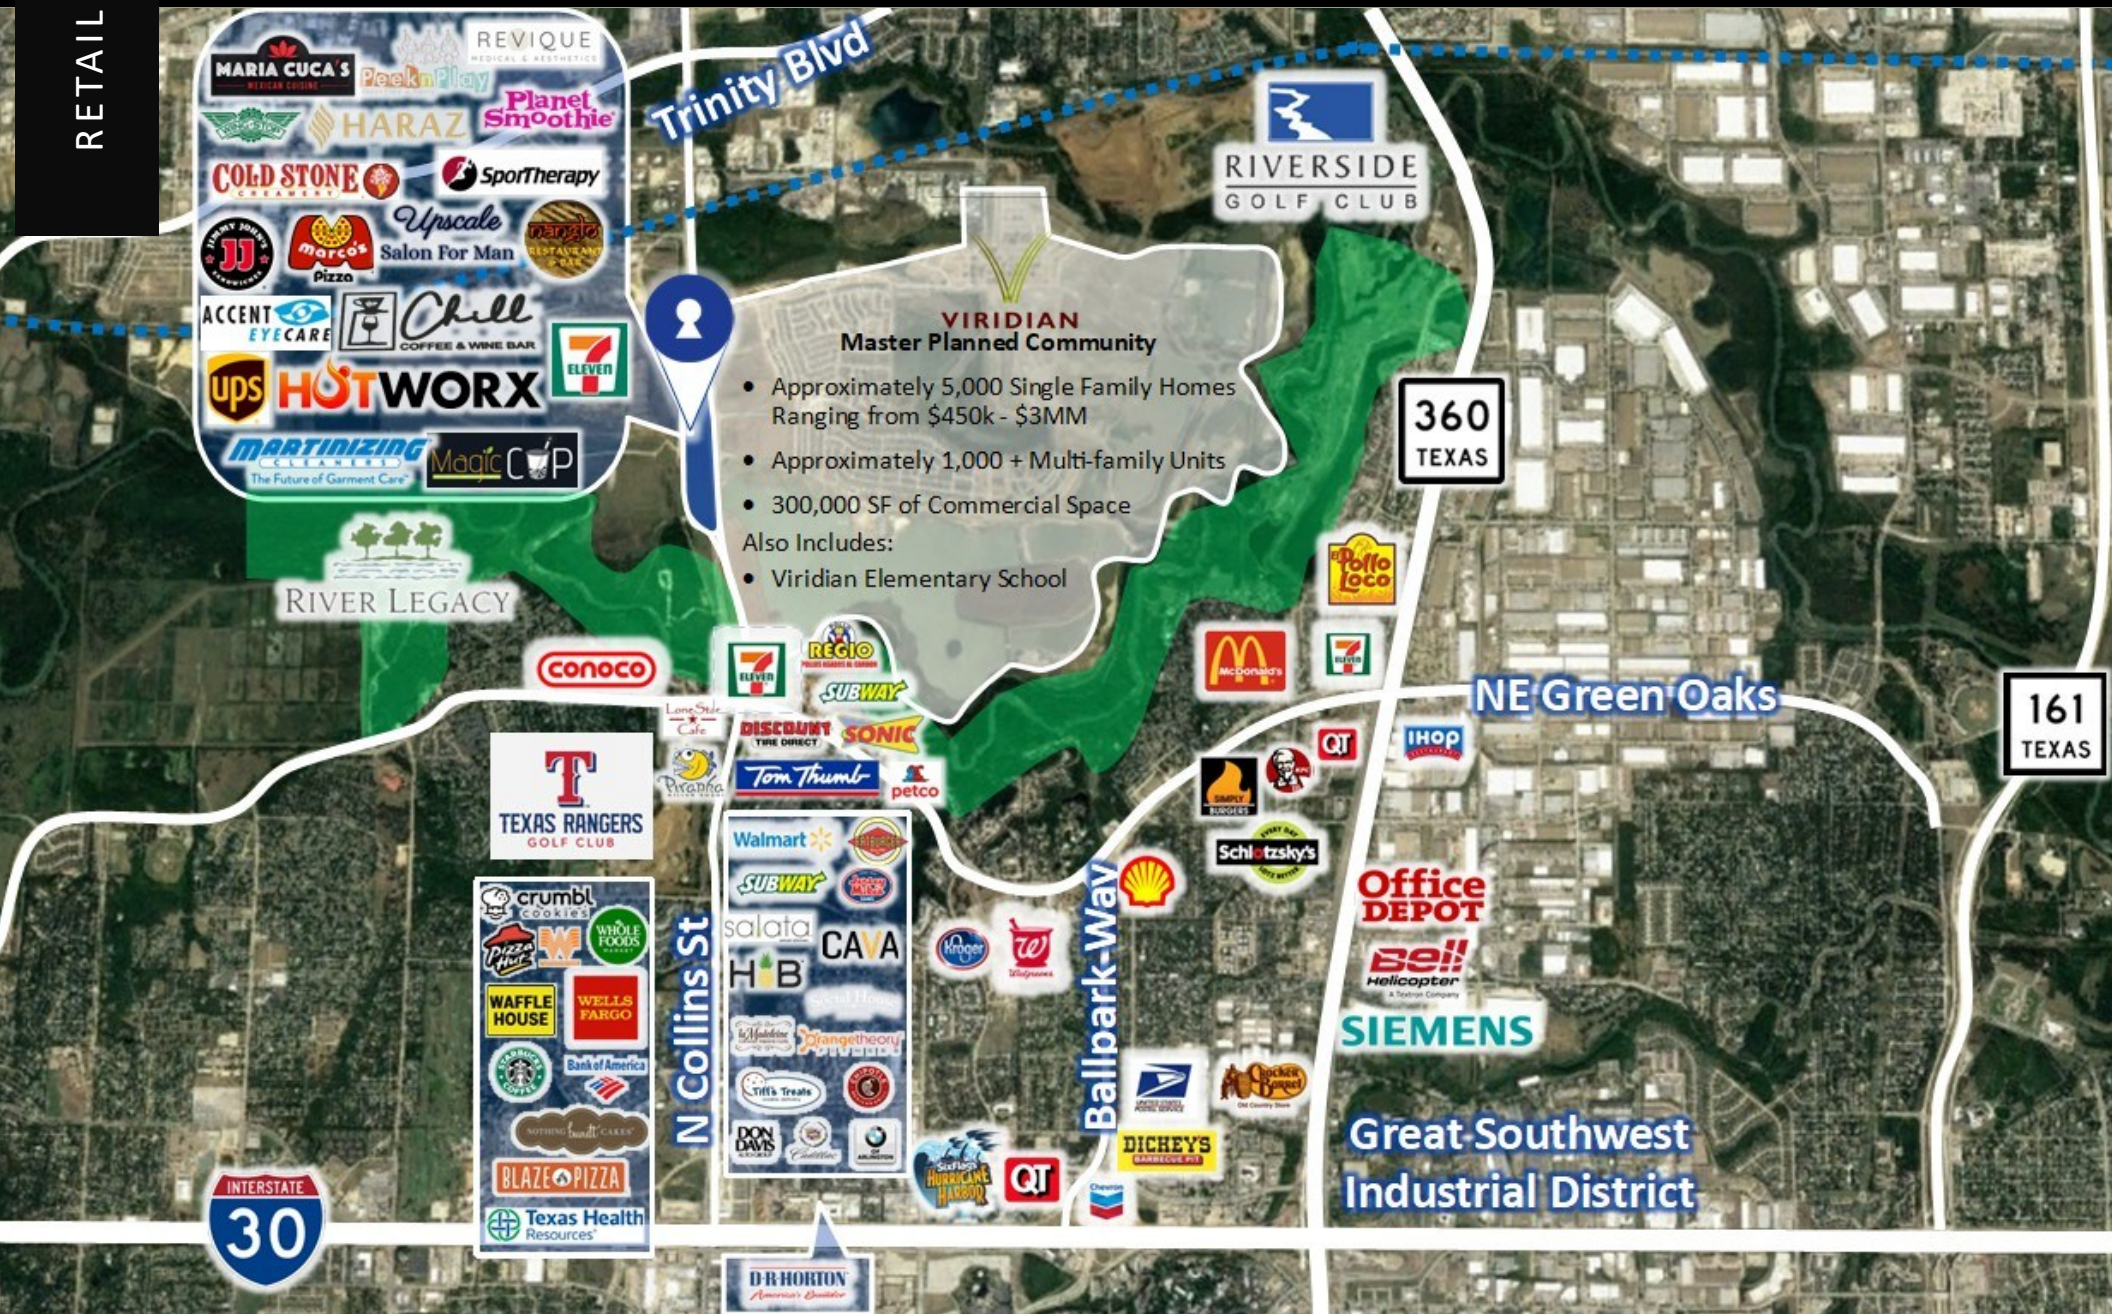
RETAIL

MARIA CUCA'S
REVIQUE
Peek n Play
Planet Smoothie
HARAZ
COLD STONE
SporTherapy
JJ
Marco's Pizza
Upscale Salon For Man
ACCENT EYECARE
Chill COFFEE & WINE BAR
7 ELEVEN
ups
HOTWORX
MARTINIZING CLEANERS The Future of Garment Care
Magic CUP

Trinity Blvd

RIVERSIDE GOLF CLUB

VIRIDIAN
Master Planned Community
• Approximately 5,000 Single Family Homes Ranging from $450k - $3MM
• Approximately 1,000 + Multi-family Units
• 300,000 SF of Commercial Space
Also Includes:
• Viridian Elementary School

360 TEXAS

RIVER LEGACY

El Pollo Loco
McDonald's
7 ELEVEN
conoco
7 ELEVEN
REGIO
SUBWAY
Lone Star Cafe
DISCOUNT TIRE DIRECT
SONIC
Piranha
Tom Thumb
petco

NE Green Oaks
161 TEXAS

TEXAS RANGERS GOLF CLUB
QT
IHOP
SIMPLY BURGERS
Schlotzsky's
Office DEPOT
Bell Helicopter
SIEMENS

crumbl cookies
Pizza Hut
WHOLE FOODS MARKET
WAFFLE HOUSE
WELLS FARGO
STARBUCKS COFFEE
Bank of America
Nothing Bundt Cakes
BLAZE PIZZA
Texas Health Resources

N Collins St

Walmart
SUBWAY
salata
CAVA
HB
orangetheory
Tiff's Treats
DON DAVIS
Cadillac

Kroger
Walgreens
Ballpark Way
USPS
Cracker Barrel Old Country Store
DICKEY'S BARBECUE PIT
Six Flags Hurricane Harbor
QT
Chevron

Great Southwest Industrial District

INTERSTATE 30

D.R.HORTON America's Builder